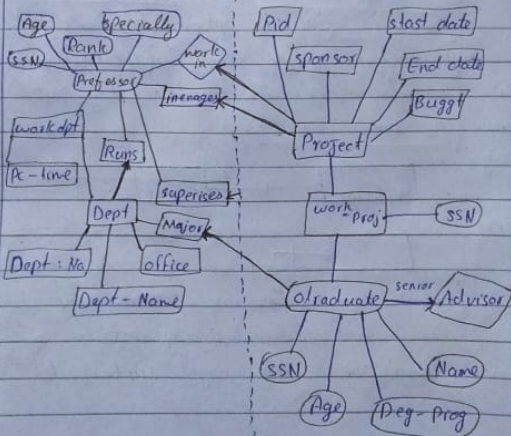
Age
Specially
Rank
SSN
Professor
work in
manages
workdpt
Pc-time
Runs
superises
Dept
Major
Dept: No
office
Dept-Name
Pid
start date
sponsor
End date
Buggt
Project
work-Proj
SSN
Graduate
senior
Advisor
SSN
Name
Age
Deg-Prog